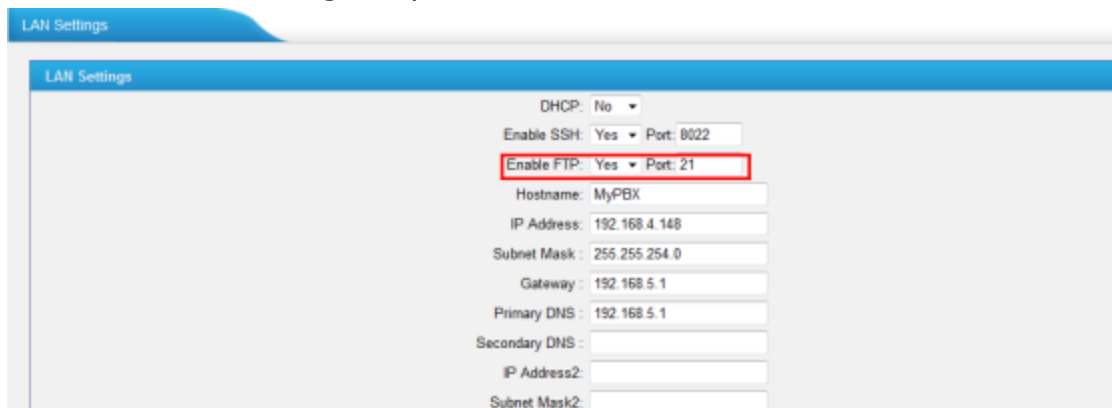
LAN Settings

LAN Settings

DHCP: No

Enable SSH: Yes Port: 8022

Enable FTP: Yes Port: 21

Hostname: MyPBX

IP Address: 192.168.4.148

Subnet Mask: 255.255.254.0

Gateway: 192.168.5.1

Primary DNS: 192.168.5.1

Secondary DNS:

IP Address2:

Subnet Mask2: